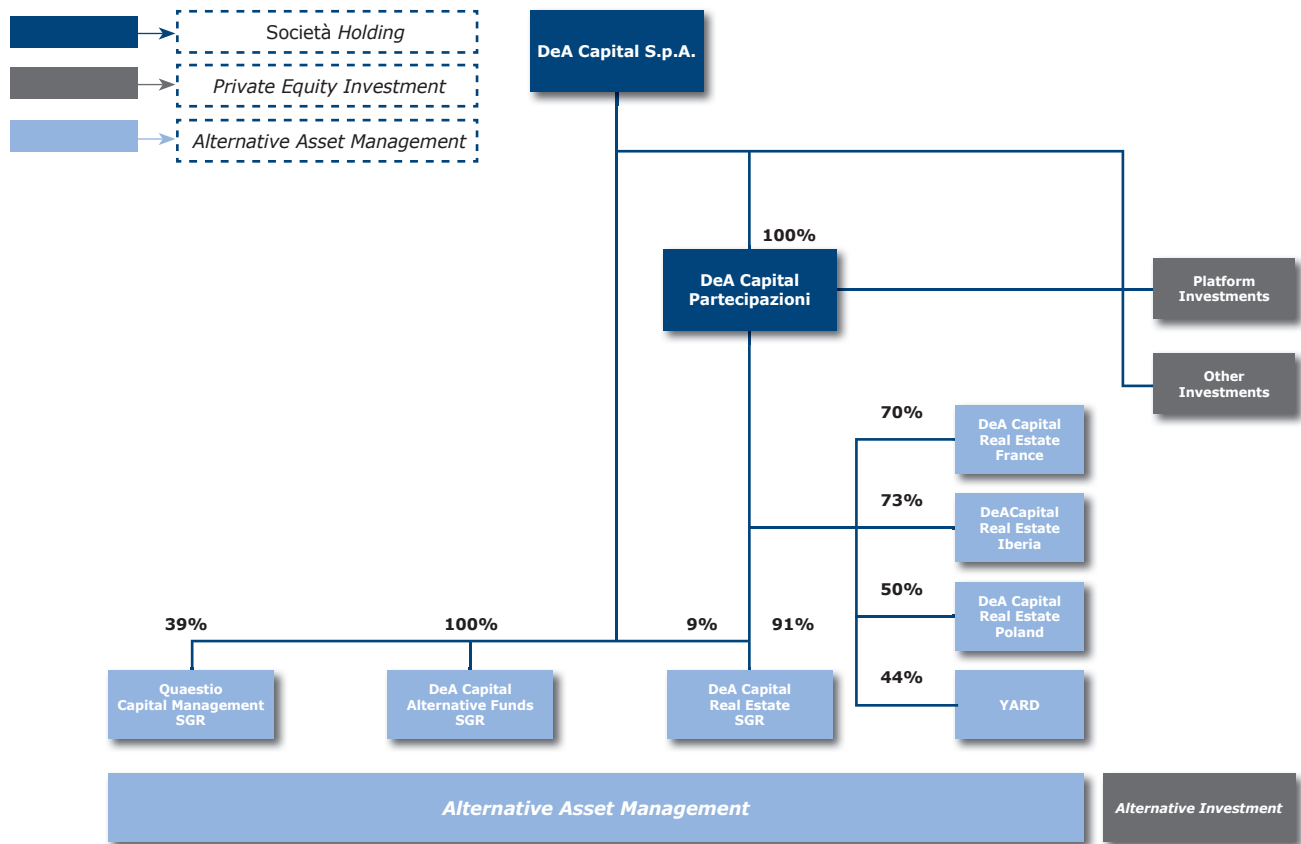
Società *Holding*

*Private Equity Investment*

*Alternative Asset Management*

DeA Capital S.p.A.

100%

DeA Capital Partecipazioni

Platform Investments

Other Investments

70%

DeA Capital Real Estate France

73%

DeACapital Real Estate Iberia

50%

DeA Capital Real Estate Poland

44%

YARD

39%

100%

9%

91%

Quaestio Capital Management SGR

DeA Capital Alternative Funds SGR

DeA Capital Real Estate SGR

*Alternative Asset Management*

*Alternative Investment*